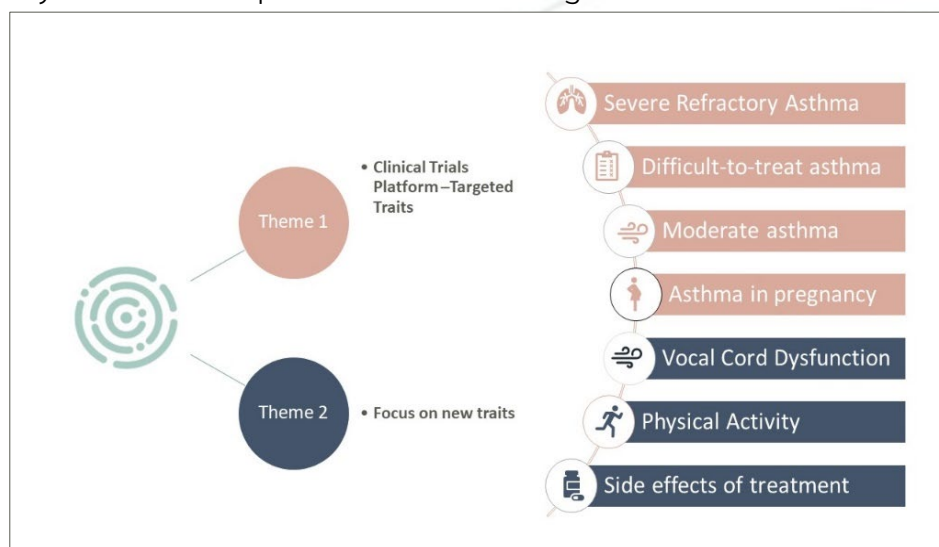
Theme 1

• Clinical Trials Platform – Targeted Traits

Theme 2

• Focus on new traits

Severe Refractory Asthma

Difficult-to-treat asthma

Moderate asthma

Asthma in pregnancy

Vocal Cord Dysfunction

Physical Activity

Side effects of treatment